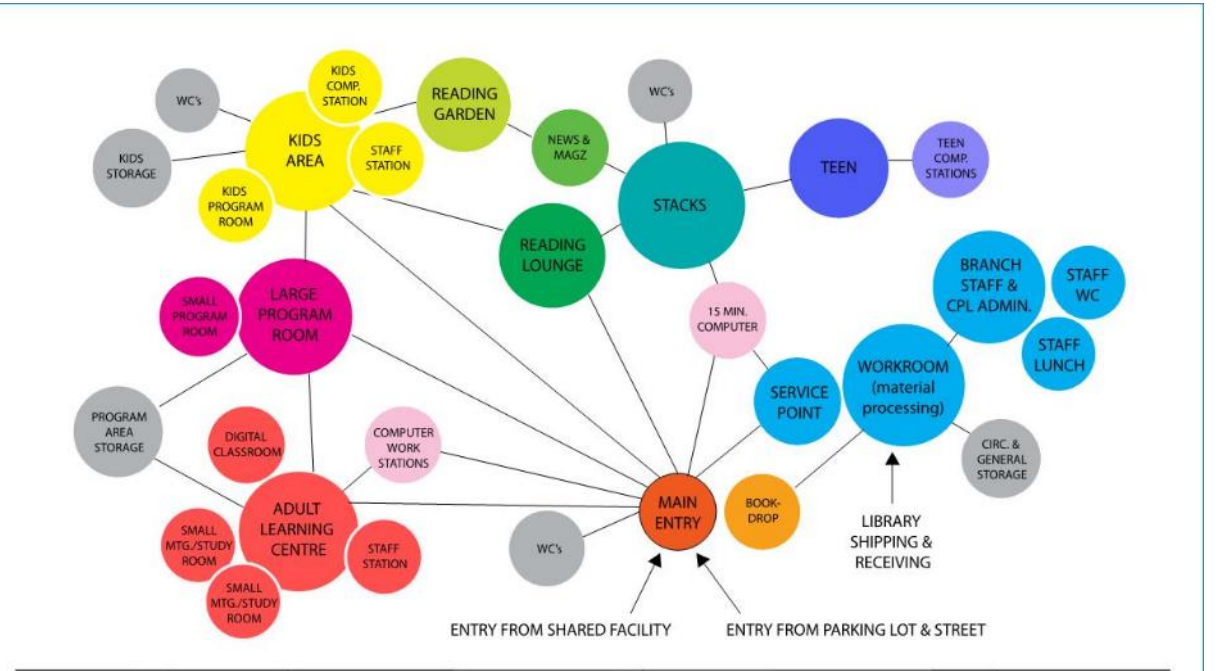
WC's

KIDS COMP. STATION

READING GARDEN

WC's

KIDS STORAGE

KIDS AREA

STAFF STATION

NEWS & MAGZ

STACKS

TEEN

TEEN COMP. STATIONS

KIDS PROGRAM ROOM

READING LOUNGE

BRANCH STAFF & CPL ADMIN.

STAFF WC

SMALL PROGRAM ROOM

LARGE PROGRAM ROOM

15 MIN. COMPUTER

STAFF LUNCH

WORKROOM (material processing)

SERVICE POINT

PROGRAM AREA STORAGE

DIGITAL CLASSROOM

COMPUTER WORK STATIONS

CIRC. & GENERAL STORAGE

MAIN ENTRY

BOOK-DROP

ADULT LEARNING CENTRE

SMALL MTG./STUDY ROOM

STAFF STATION

LIBRARY SHIPPING & RECEIVING

WC's

SMALL MTG./STUDY ROOM

ENTRY FROM SHARED FACILITY

ENTRY FROM PARKING LOT & STREET